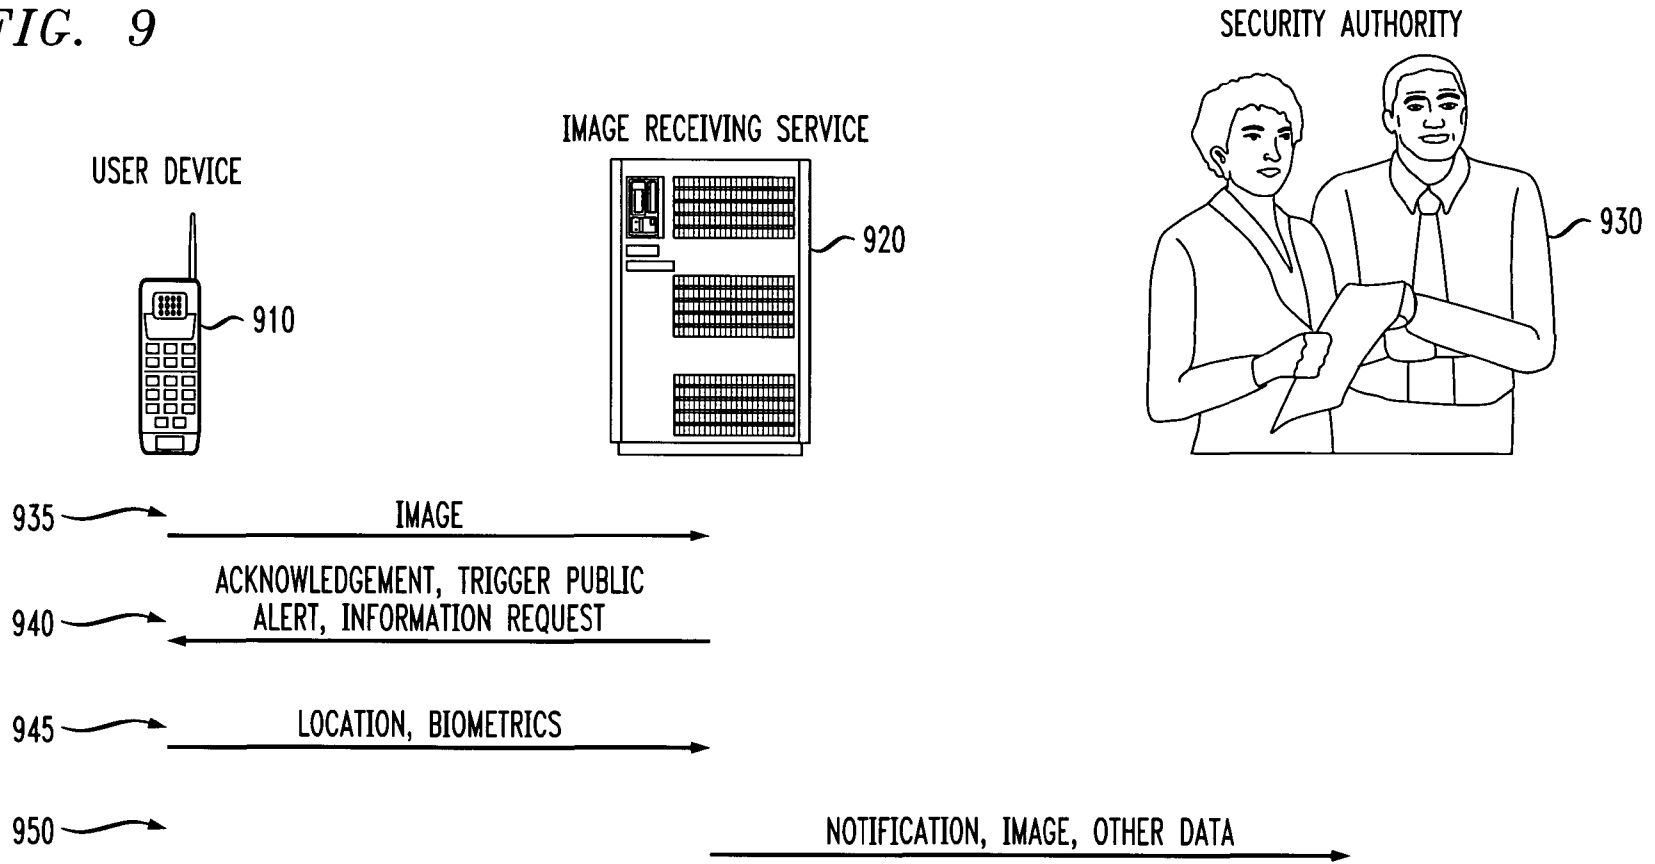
FIG. 9

USER DEVICE

910

IMAGE RECEIVING SERVICE

920

SECURITY AUTHORITY

930

935

IMAGE

940

ACKNOWLEDGEMENT, TRIGGER PUBLIC ALERT, INFORMATION REQUEST

945

LOCATION, BIOMETRICS

950

NOTIFICATION, IMAGE, OTHER DATA